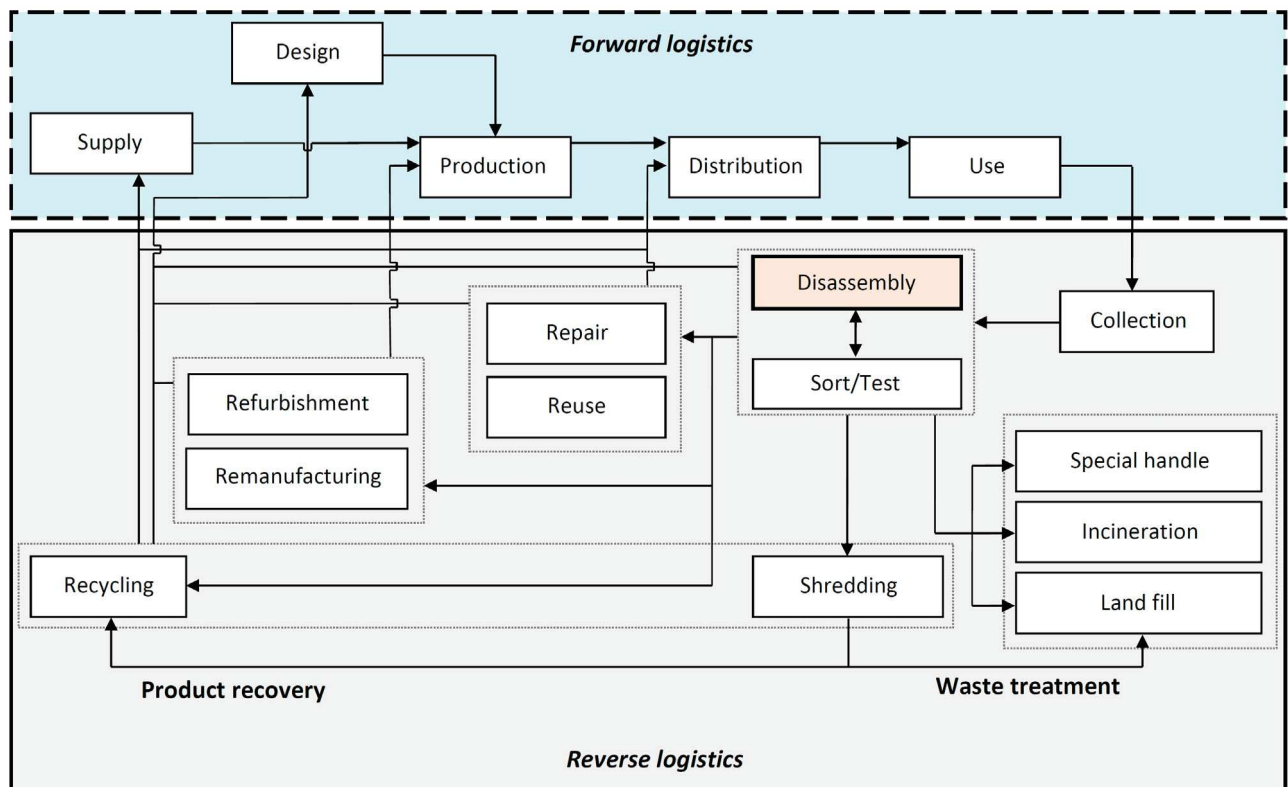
Forward logistics

Design

Supply

Production

Distribution

Use

Disassembly

Collection

Repair

Reuse

Sort/Test

Refurbishment

Remanufacturing

Special handle

Incineration

Recycling

Shredding

Land fill

Product recovery

Waste treatment

Reverse logistics